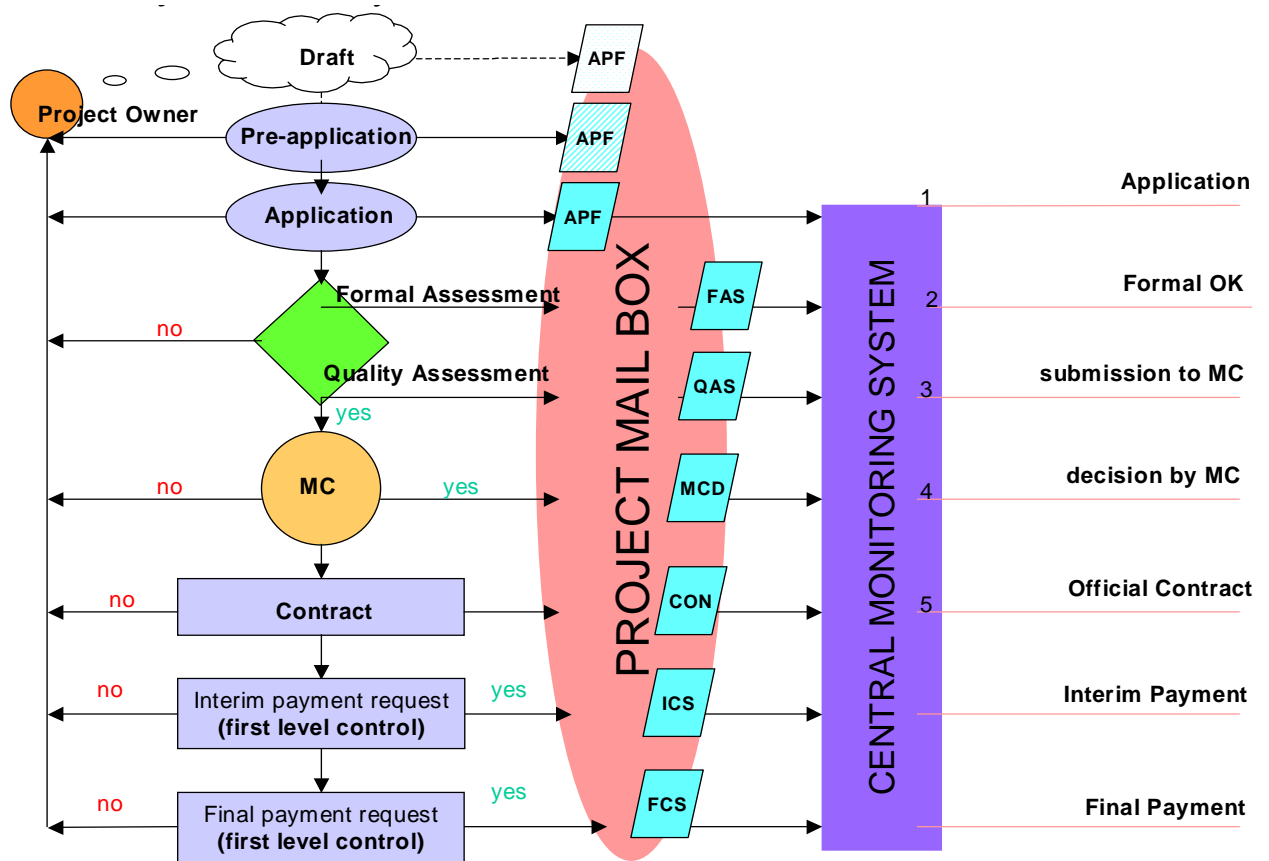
Draft

APF

Project Owner

Pre-application

APF

Application

APF

Formal Assessment

no

Quality Assessment

yes

FAS

QAS

MC

no

yes

MCD

Contract

no

CON

Interim payment request
(first level control)

no

yes

ICS

Final payment request
(first level control)

no

yes

FCS

PROJECT MAIL BOX

CENTRAL MONITORING SYSTEM

1 Application

2 Formal OK

3 submission to MC

4 decision by MC

5 Official Contract

Interim Payment

Final Payment